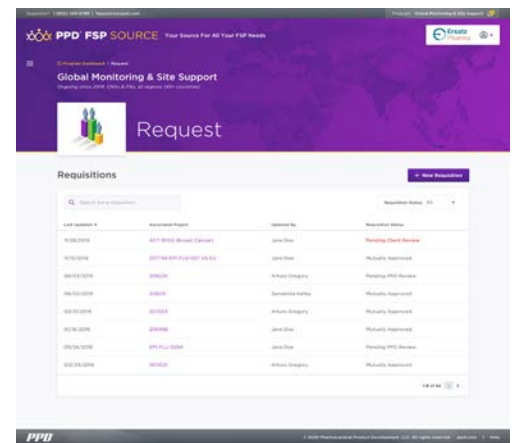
PPD FSP SOURCE Your Source For All Your FSP Needs

Ersatz Pharma

Global Monitoring & Site Support

Request

Requisitions

+ New Requisition

Q Search for a requisition

Requisition Status: All

| Last Updated | Associated Project | Updated By | Requisition Status |
|---|---|---|---|
| 11/20/2019 | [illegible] | Jane Doe | Pending Client Review |
| 11/15/2019 | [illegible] | Jane Doe | Mutually Approved |
| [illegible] | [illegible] | Arturo Gregory | Pending PPD Review |
| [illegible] | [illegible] | Samantha Holley | Mutually Approved |
| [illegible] | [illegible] | Arturo Gregory | Mutually Approved |
| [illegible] | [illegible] | Jane Doe | Mutually Approved |
| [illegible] | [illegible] | Jane Doe | Pending PPD Review |
| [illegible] | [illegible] | Arturo Gregory | Mutually Approved |

PPD